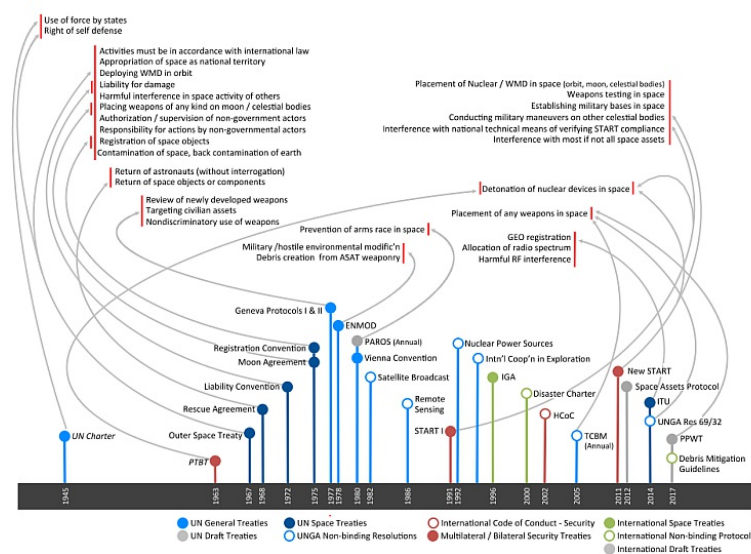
Use of force by states
Right of self defense

Activities must be in accordance with international law
Appropriation of space as national territory
Deploying WMD in orbit
Liability for damage
Harmful interference in space activity of others
Placing weapons of any kind on moon / celestial bodies
Authorization / supervision of non-government actors
Responsibility for actions by non-governmental actors
Registration of space objects
Contamination of space, back contamination of earth

Return of astronauts (without interrogation)
Return of space objects or components

Review of newly developed weapons
Targeting civilian assets
Nondiscriminatory use of weapons

Prevention of arms race in space

Military /hostile environmental modific'n
Debris creation from ASAT weaponry

Placement of Nuclear / WMD in space (orbit, moon, celestial bodies)
Weapons testing in space
Establishing military bases in space
Conducting military maneuvers on other celestial bodies
Interference with national technical means of verifying START compliance
Interference with most if not all space assets

Detonation of nuclear devices in space

Placement of any weapons in space

GEO registration
Allocation of radio spectrum
Harmful RF interference

Geneva Protocols I & II
ENMOD
PAROS (Annual)
Registration Convention
Moon Agreement
Vienna Convention
Satellite Broadcast
Liability Convention
Rescue Agreement
Outer Space Treaty
UN Charter
PTBT
Remote Sensing
Nuclear Power Sources
Intn'l Coop'n in Exploration
IGA
Disaster Charter
HCoC
START I
TCBM (Annual)
New START
Space Assets Protocol
ITU
UNGA Res 69/32
PPWT
Debris Mitigation Guidelines

1945 1963 1967 1968 1972 1975 1977 1978 1980 1982 1986 1991 1992 1996 2000 2002 2005 2011 2012 2014 2017

UN General Treaties
UN Draft Treaties
UN Space Treaties
UNGA Non-binding Resolutions
International Code of Conduct - Security
Multilateral / Bilateral Security Treaties
International Space Treaties
International Non-binding Protocol
International Draft Treaties